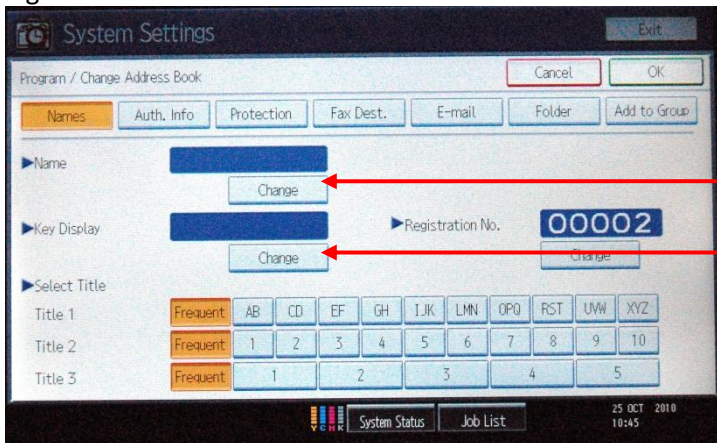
System Settings

Exit

Program / Change Address Book

Cancel

OK

Names

Auth. Info

Protection

Fax Dest.

E-mail

Folder

Add to Group

▶Name

Change

▶Key Display

Change

▶Registration No.

00002

Change

▶Select Title

Title 1

Frequent

AB

CD

EF

GH

IJK

LMN

OPQ

RST

UVW

XYZ

Title 2

Frequent

1

2

3

4

5

6

7

8

9

10

Title 3

Frequent

1

2

3

4

5

System Status

Job List

25 OCT 2010
10:45